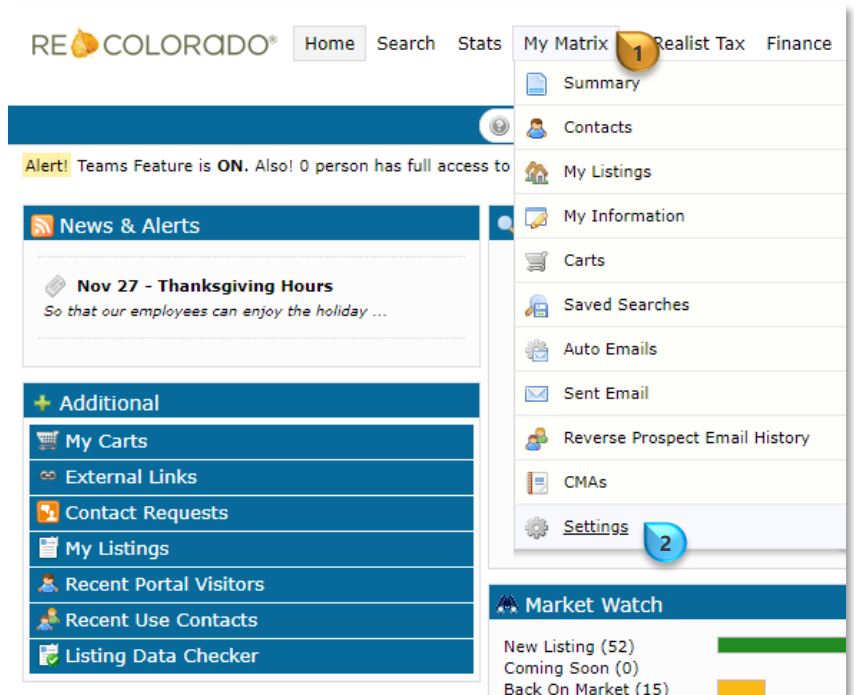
RE COLORADO®

Home Search Stats My Matrix 1 Realist Tax Finance

Summary
Contacts
My Listings
My Information
Carts
Saved Searches
Auto Emails
Sent Email
Reverse Prospect Email History
CMAs
Settings 2

Alert! Teams Feature is **ON.** Also! 0 person has full access to

News & Alerts

Nov 27 - Thanksgiving Hours
So that our employees can enjoy the holiday ...

Additional
My Carts
External Links
Contact Requests
My Listings
Recent Portal Visitors
Recent Use Contacts
Listing Data Checker

Market Watch
New Listing (52)
Coming Soon (0)
Back On Market (15)